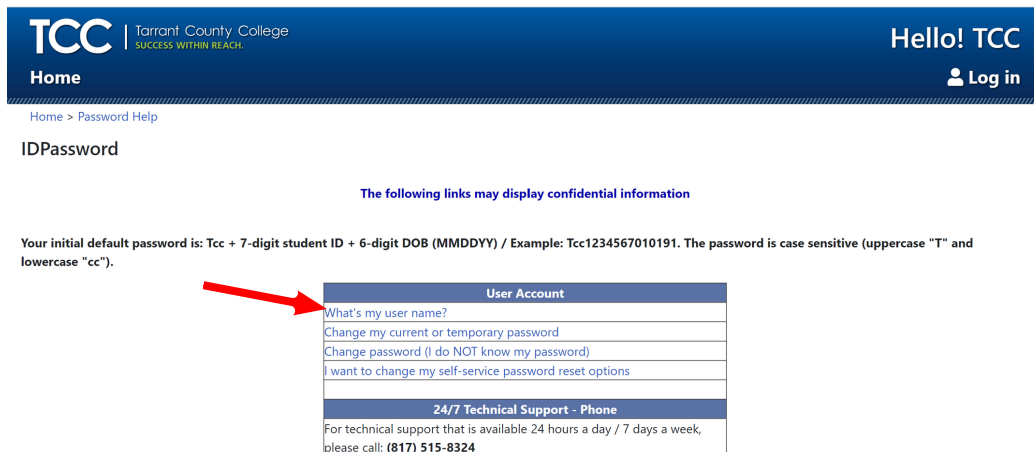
TCC | Tarrant County College
SUCCESS WITHIN REACH.

Hello! TCC

Home

Log in

Home > Password Help

IDPassword

The following links may display confidential information

Your initial default password is: Tcc + 7-digit student ID + 6-digit DOB (MMDDYY) / Example: Tcc1234567010191. The password is case sensitive (uppercase "T" and lowercase "cc").

| User Account |
|---|
| What's my user name? |
| Change my current or temporary password |
| Change password (I do NOT know my password) |
| I want to change my self-service password reset options |
| |
| 24/7 Technical Support - Phone |
| For technical support that is available 24 hours a day / 7 days a week, please call: (817) 515-8324 |